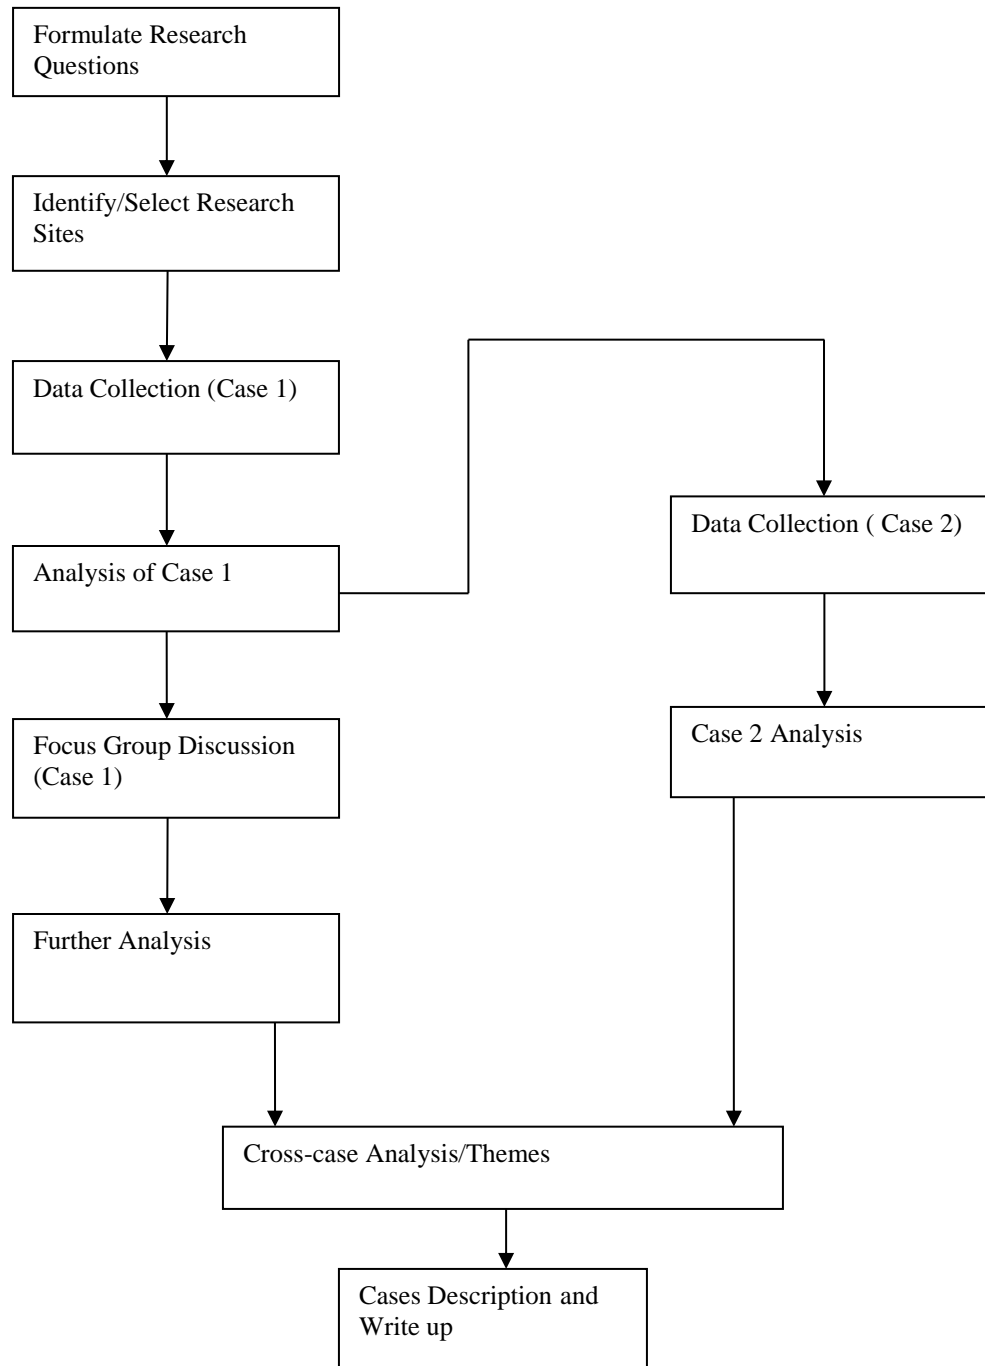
Formulate Research Questions

Identify/Select Research Sites

Data Collection (Case 1)

Analysis of Case 1

Data Collection ( Case 2)

Focus Group Discussion (Case 1)

Case 2 Analysis

Further Analysis

Cross-case Analysis/Themes

Cases Description and Write up